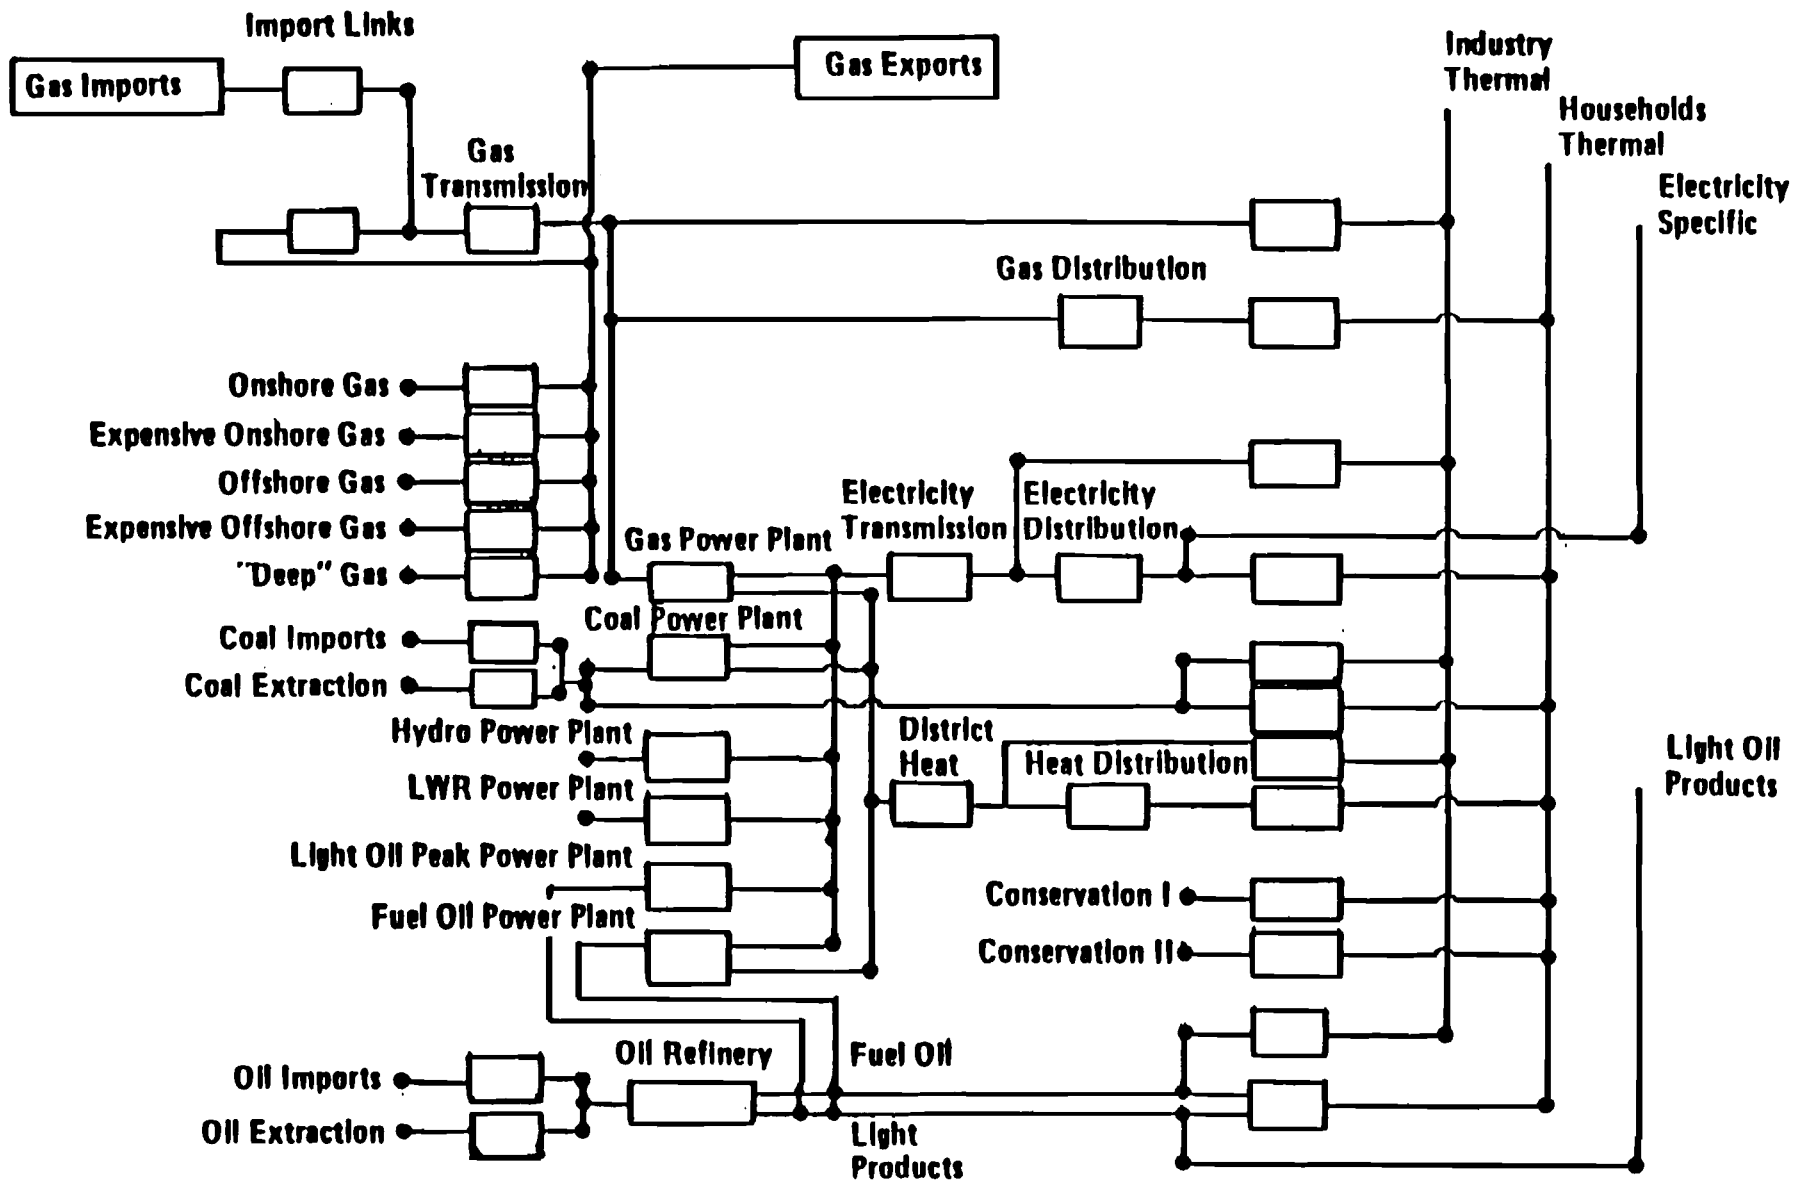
Import Links

Gas Imports

Gas Exports

Industry Thermal

Households Thermal

Electricity Specific

Gas Transmission

Gas Distribution

Onshore Gas

Expensive Onshore Gas

Offshore Gas

Expensive Offshore Gas

"Deep" Gas

Gas Power Plant

Electricity Transmission

Electricity Distribution

Coal Imports

Coal Extraction

Coal Power Plant

Hydro Power Plant

LWR Power Plant

Light Oil Peak Power Plant

Fuel Oil Power Plant

District Heat

Heat Distribution

Light Oil Products

Conservation I

Conservation II

Oil Imports

Oil Extraction

Oil Refinery

Fuel Oil

Light Products